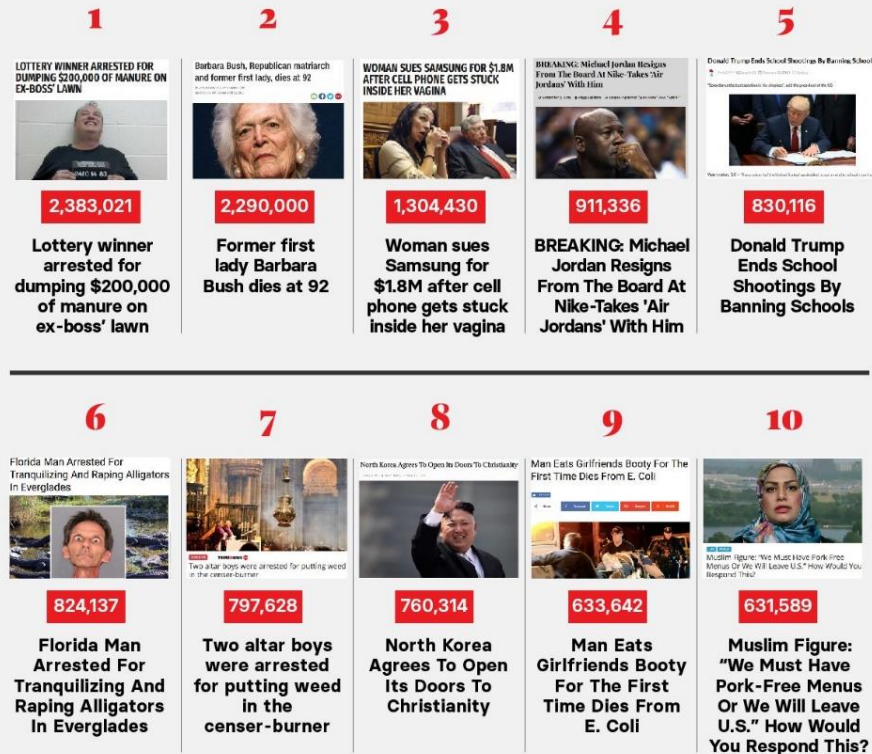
1

LOTTERY WINNER ARRESTED FOR DUMPING $200,000 OF MANURE ON EX-BOSS' LAWN

2,383,021

Lottery winner arrested for dumping $200,000 of manure on ex-boss' lawn

2

Barbara Bush, Republican matriarch and former first lady, dies at 92

2,290,000

Former first lady Barbara Bush dies at 92

3

WOMAN SUES SAMSUNG FOR $1.8M AFTER CELL PHONE GETS STUCK INSIDE HER VAGINA

1,304,430

Woman sues Samsung for $1.8M after cell phone gets stuck inside her vagina

4

BREAKING: Michael Jordan Resigns From The Board At Nike-Takes 'Air Jordans' With Him

911,336

BREAKING: Michael Jordan Resigns From The Board At Nike-Takes 'Air Jordans' With Him

5

Donald Trump Ends School Shootings By Banning Schools

830,116

Donald Trump Ends School Shootings By Banning Schools

6

Florida Man Arrested For Tranquilizing And Raping Alligators In Everglades

824,137

Florida Man Arrested For Tranquilizing And Raping Alligators In Everglades

7

Two altar boys were arrested for putting weed in the censer-burner

797,628

Two altar boys were arrested for putting weed in the censer-burner

8

North Korea Agrees To Open Its Doors To Christianity

760,314

North Korea Agrees To Open Its Doors To Christianity

9

Man Eats Girlfriends Booty For The First Time Dies From E. Coli

633,642

Man Eats Girlfriends Booty For The First Time Dies From E. Coli

10

Muslim Figure: "We Must Have Pork Free Menus Or We Will Leave U.S." How Would You Respond This?

631,589

Muslim Figure: "We Must Have Pork-Free Menus Or We Will Leave U.S." How Would You Respond This?